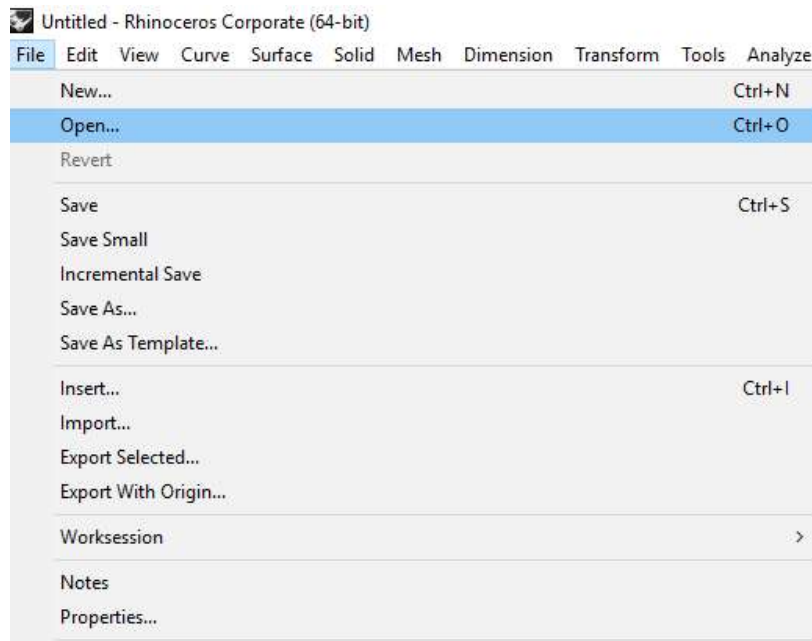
Untitled - Rhinoceros Corporate (64-bit)

File Edit View Curve Surface Solid Mesh Dimension Transform Tools Analyze

New... Ctrl+N
Open... Ctrl+O
Revert

Save Ctrl+S
Save Small
Incremental Save
Save As...
Save As Template...

Insert... Ctrl+I
Import...
Export Selected...
Export With Origin...

Worksession >

Notes
Properties...